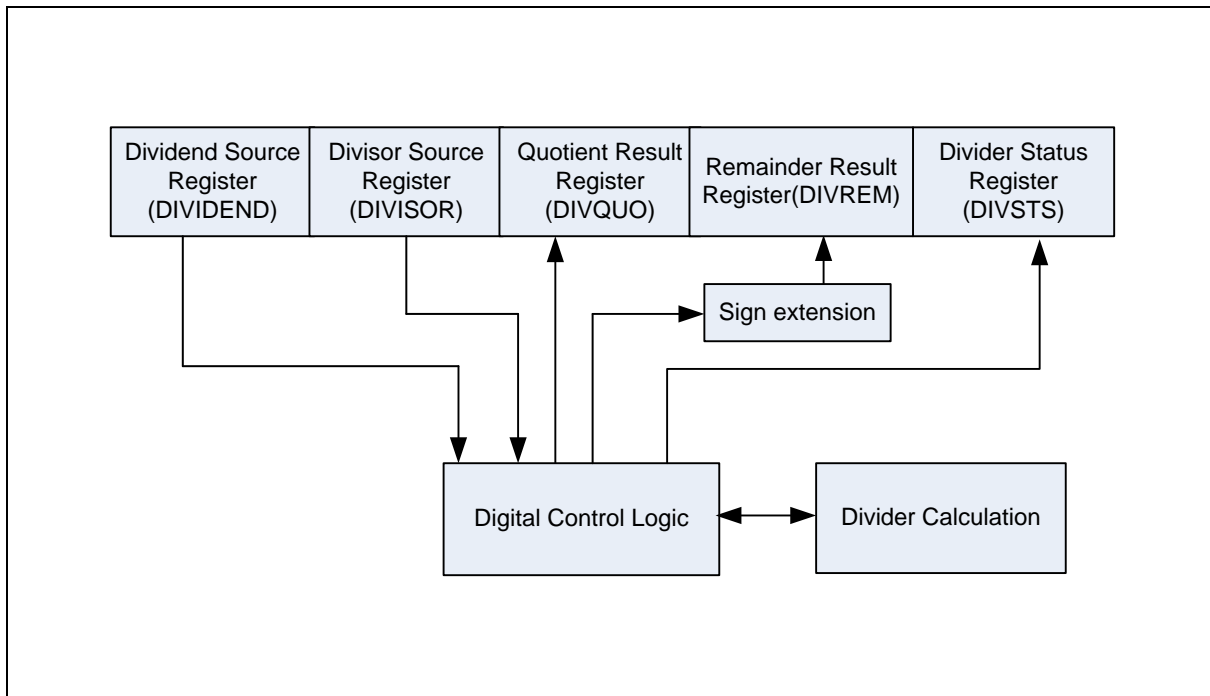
Dividend Source Register (DIVIDEND)

Divisor Source Register (DIVISOR)

Quotient Result Register (DIVQUO)

Remainder Result Register(DIVREM)

Divider Status Register (DIVSTS)

Sign extension

Digital Control Logic

Divider Calculation